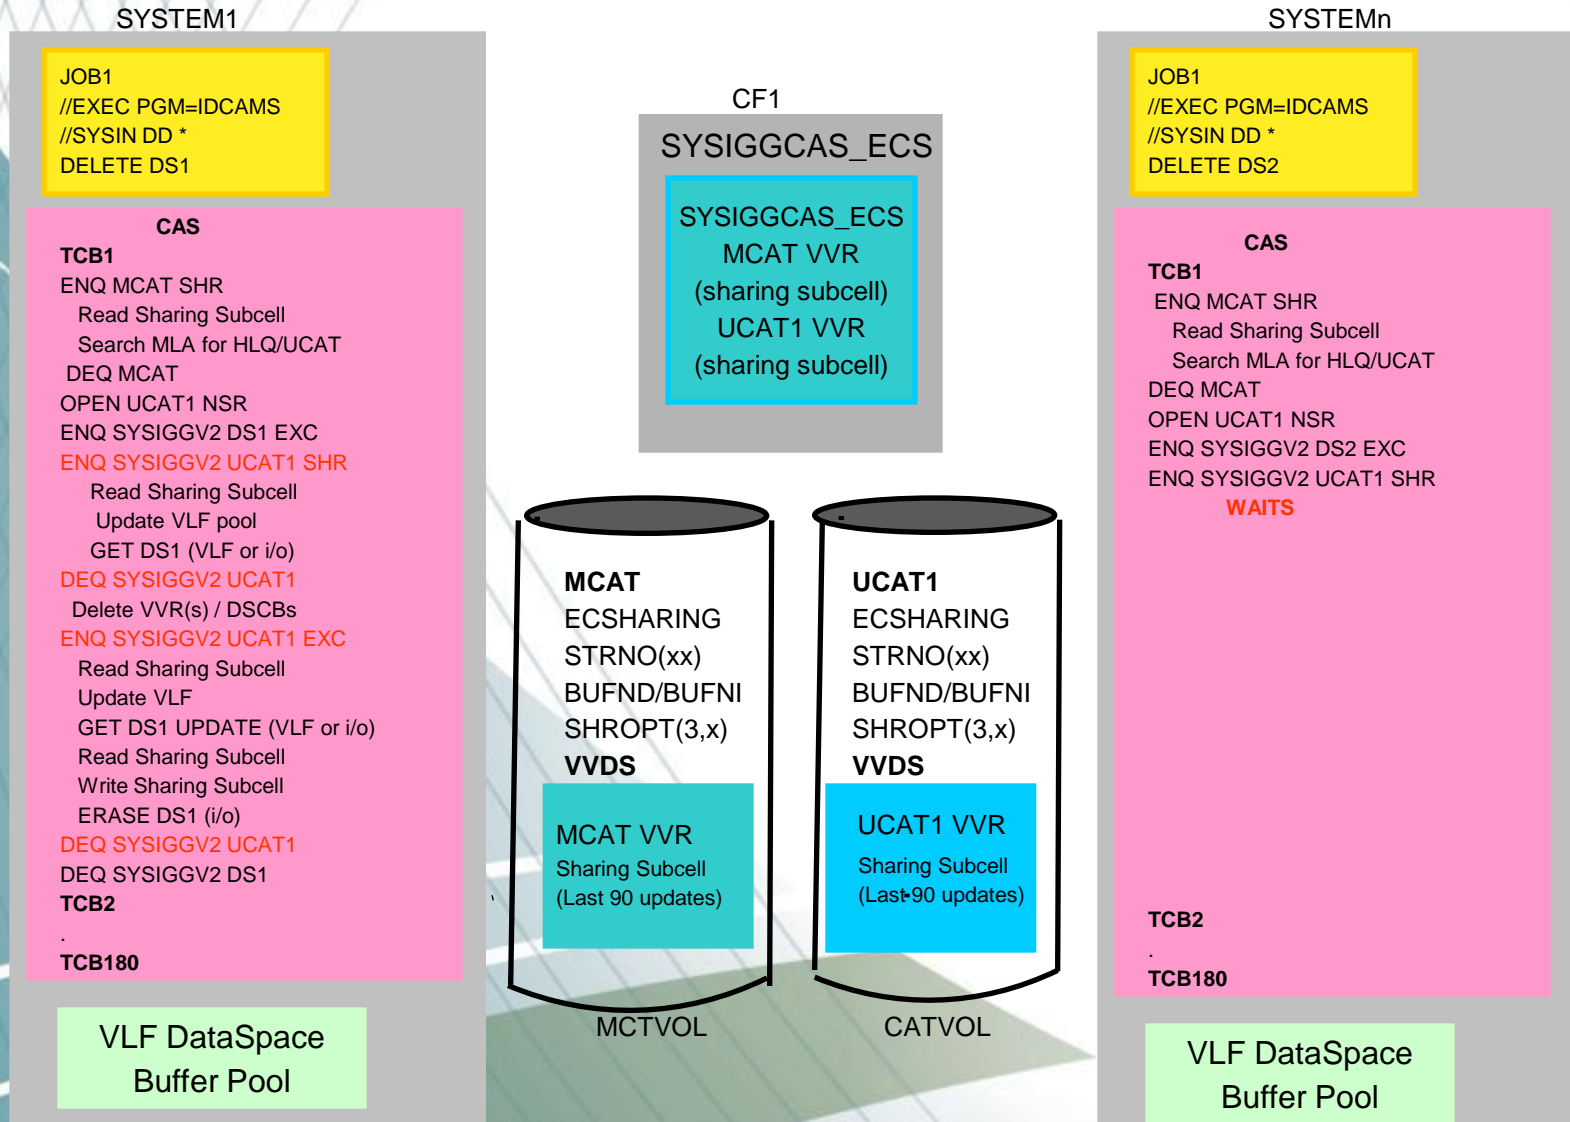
SYSTEM1

JOB1
//EXEC PGM=IDCAMS
//SYSIN DD *
DELETE DS1

CAS
TCB1
ENQ MCAT SHR
Read Sharing Subcell
Search MLA for HLQ/UCAT
DEQ MCAT
OPEN UCAT1 NSR
ENQ SYSIGGV2 DS1 EXC
ENQ SYSIGGV2 UCAT1 SHR
Read Sharing Subcell
Update VLF pool
GET DS1 (VLF or i/o)
DEQ SYSIGGV2 UCAT1
Delete VVR(s) / DSCBs
ENQ SYSIGGV2 UCAT1 EXC
Read Sharing Subcell
Update VLF
GET DS1 UPDATE (VLF or i/o)
Read Sharing Subcell
Write Sharing Subcell
ERASE DS1 (i/o)
DEQ SYSIGGV2 UCAT1
DEQ SYSIGGV2 DS1
TCB2
.
TCB180

VLF DataSpace
Buffer Pool

CF1
SYSIGGCAS_ECS
SYSIGGCAS_ECS
MCAT VVR
(sharing subcell)
UCAT1 VVR
(sharing subcell)

MCAT
ECSHARING
STRNO(xx)
BUFND/BUFNI
SHROPT(3,x)
VVDS
MCAT VVR
Sharing Subcell
(Last 90 updates)

MCTVOL

UCAT1
ECSHARING
STRNO(xx)
BUFND/BUFNI
SHROPT(3,x)
VVDS
UCAT1 VVR
Sharing Subcell
(Last 90 updates)

CATVOL

SYSTEMn

JOB1
//EXEC PGM=IDCAMS
//SYSIN DD *
DELETE DS2

CAS
TCB1
ENQ MCAT SHR
Read Sharing Subcell
Search MLA for HLQ/UCAT
DEQ MCAT
OPEN UCAT1 NSR
ENQ SYSIGGV2 DS2 EXC
ENQ SYSIGGV2 UCAT1 SHR
WAITS

TCB2
.
TCB180

VLF DataSpace
Buffer Pool